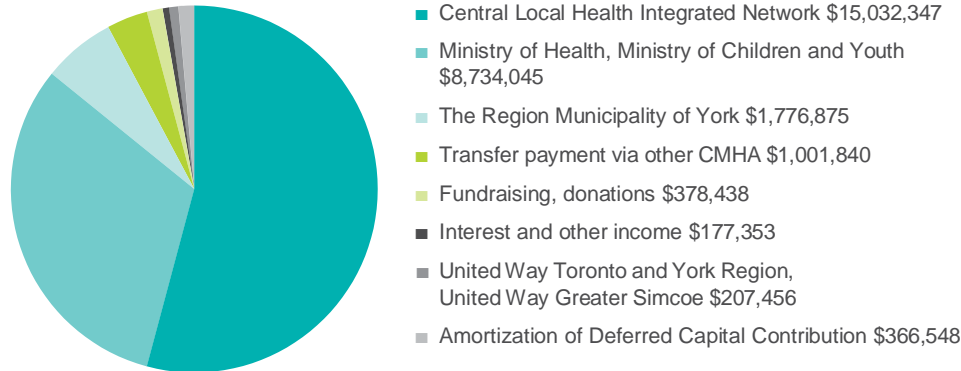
Central Local Health Integrated Network $15,032,347

Ministry of Health, Ministry of Children and Youth $8,734,045

The Region Municipality of York $1,776,875

Transfer payment via other CMHA $1,001,840

Fundraising, donations $378,438

Interest and other income $177,353

United Way Toronto and York Region, United Way Greater Simcoe $207,456

Amortization of Deferred Capital Contribution $366,548